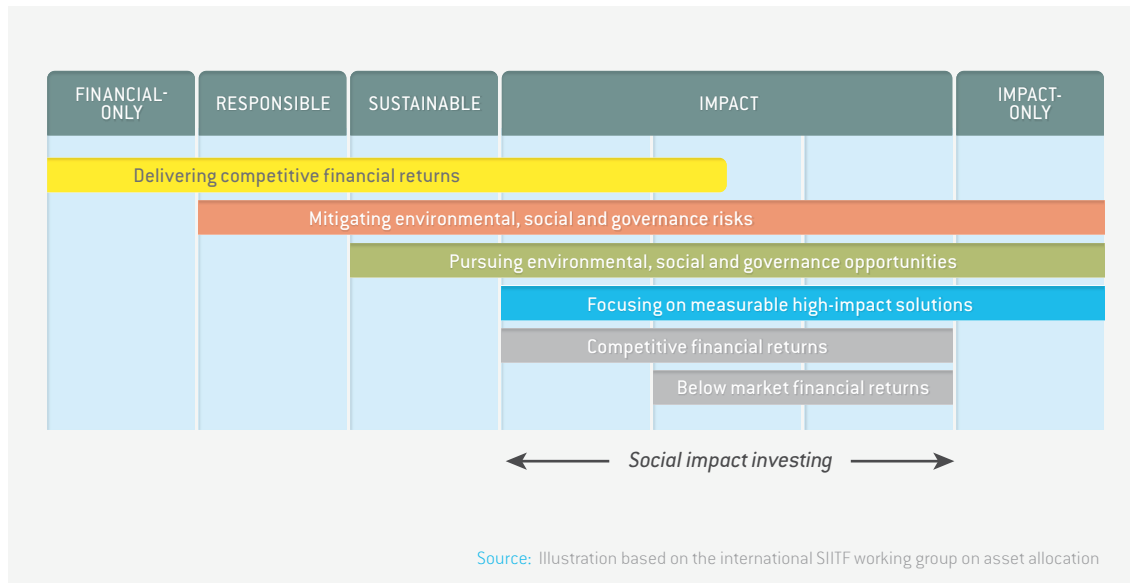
FINANCIAL-ONLY

RESPONSIBLE

SUSTAINABLE

IMPACT

IMPACT-ONLY

Delivering competitive financial returns

Mitigating environmental, social and governance risks

Pursuing environmental, social and governance opportunities

Focusing on measurable high-impact solutions

Competitive financial returns

Below market financial returns

Social impact investing

Source: Illustration based on the international SIITF working group on asset allocation